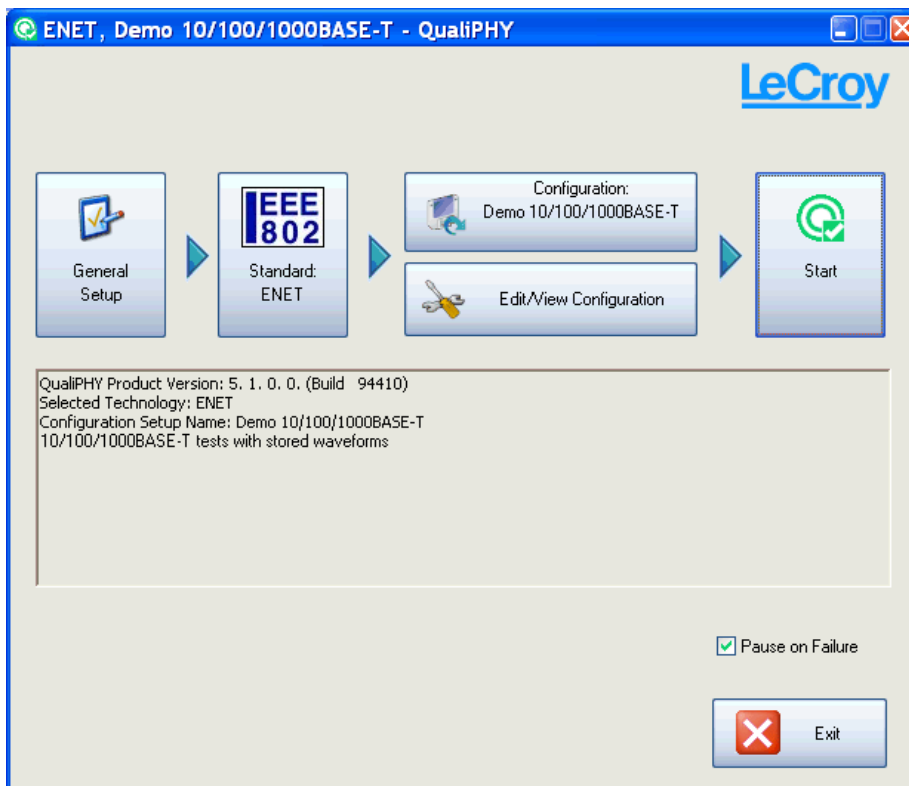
ENET, Demo 10/100/1000BASE-T - QualiPHY

LeCroy

General Setup

IEEE 802

Standard: ENET

Configuration: Demo 10/100/1000BASE-T

Edit/View Configuration

Start

QualiPHY Product Version: 5. 1. 0. 0. (Build 94410)
Selected Technology: ENET
Configuration Setup Name: Demo 10/100/1000BASE-T
10/100/1000BASE-T tests with stored waveforms

Pause on Failure

Exit